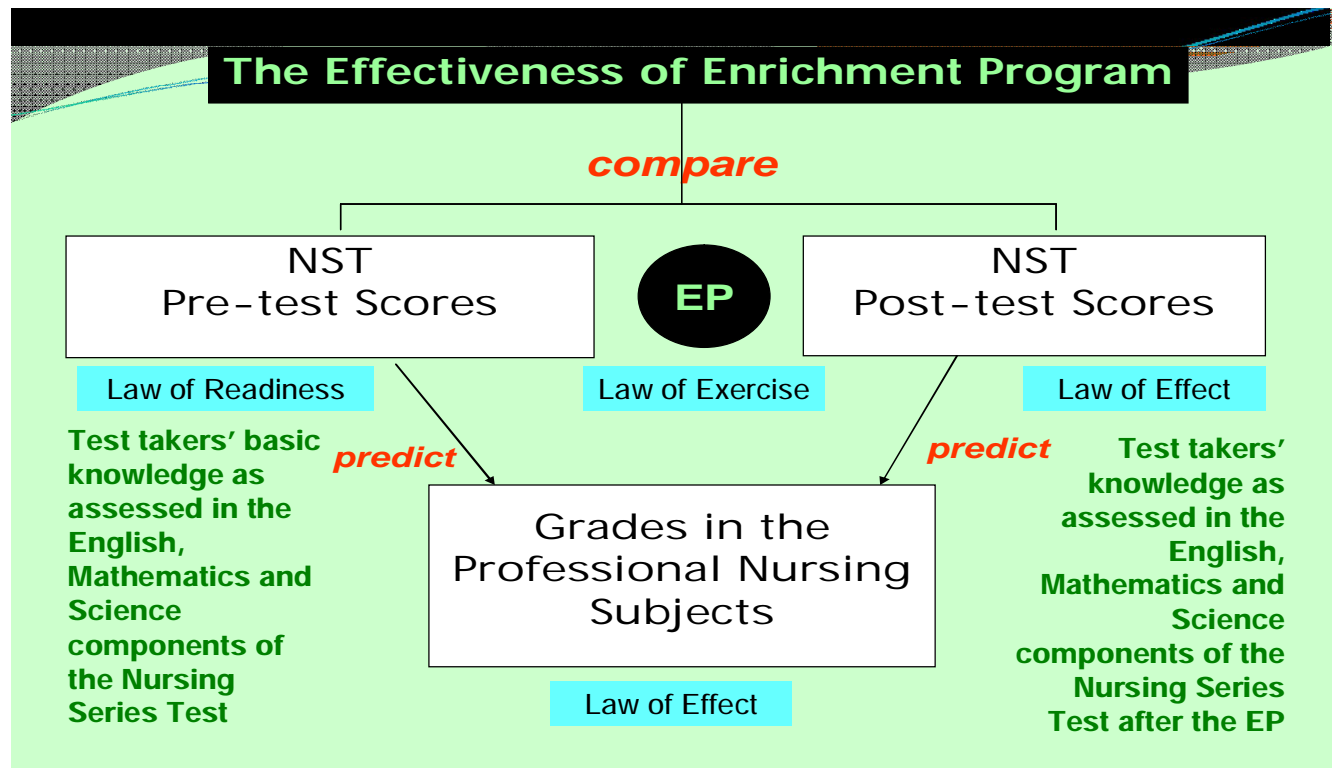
The Effectiveness of Enrichment Program

compare

NST
Pre-test Scores

EP

NST
Post-test Scores

Law of Readiness

Law of Exercise

Law of Effect

Test takers' basic knowledge as assessed in the English, Mathematics and Science components of the Nursing Series Test

predict

predict

Grades in the Professional Nursing Subjects

Test takers' knowledge as assessed in the English, Mathematics and Science components of the Nursing Series Test after the EP

Law of Effect